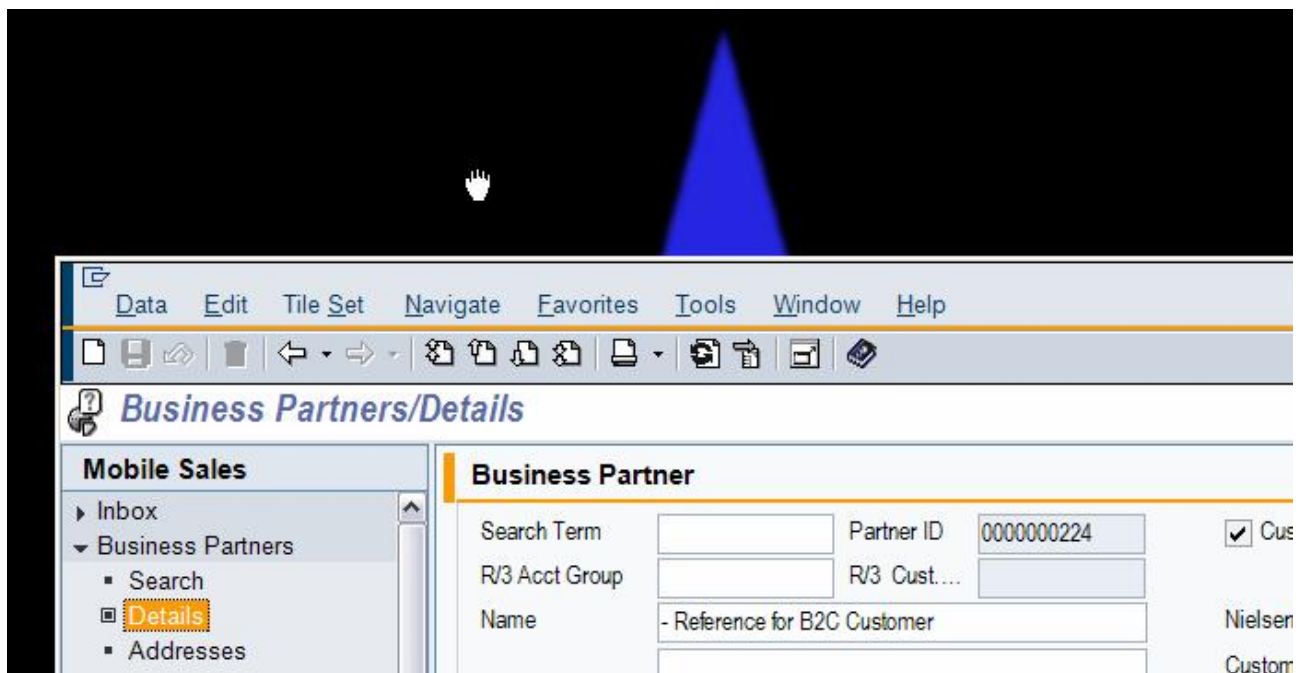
Data Edit Tile Set Navigate Favorites Tools Window Help

Business Partners/Details

Mobile Sales

Inbox

Business Partners

Search

Details

Addresses

Business Partner

Search Term

Partner ID 0000000224

Cus

R/3 Acct Group

R/3 Cust....

Name - Reference for B2C Customer

Nielsen

Custom